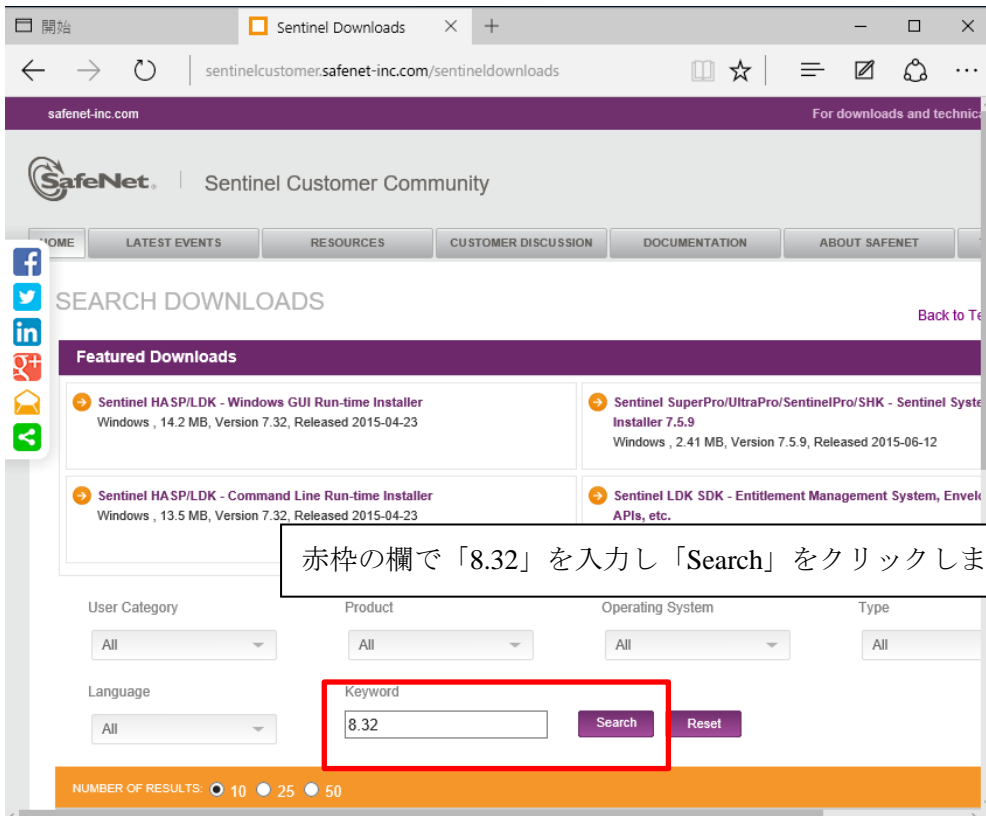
開始

Sentinel Downloads

sentinelcustomer.safenet-inc.com/sentineldownloads

safenet-inc.com

For downloads and technica

SafeNet. Sentinel Customer Community

HOME LATEST EVENTS RESOURCES CUSTOMER DISCUSSION DOCUMENTATION ABOUT SAFENET

SEARCH DOWNLOADS

Back to Te

Featured Downloads

Sentinel HASP/LDK - Windows GUI Run-time Installer
Windows , 14.2 MB, Version 7.32, Released 2015-04-23

Sentinel SuperPro/UltraPro/SentinelPro/SHK - Sentinel Syste Installer 7.5.9
Windows , 2.41 MB, Version 7.5.9, Released 2015-06-12

Sentinel HASP/LDK - Command Line Run-time Installer
Windows , 13.5 MB, Version 7.32, Released 2015-04-23

Sentinel LDK SDK - Entitlement Management System, Envelo APIs, etc.

赤枠の欄で「8.32」を入力し「Search」をクリックしま

User Category
All

Product
All

Operating System
All

Type
All

Language
All

Keyword
8.32

Search Reset

NUMBER OF RESULTS: 10 25 50